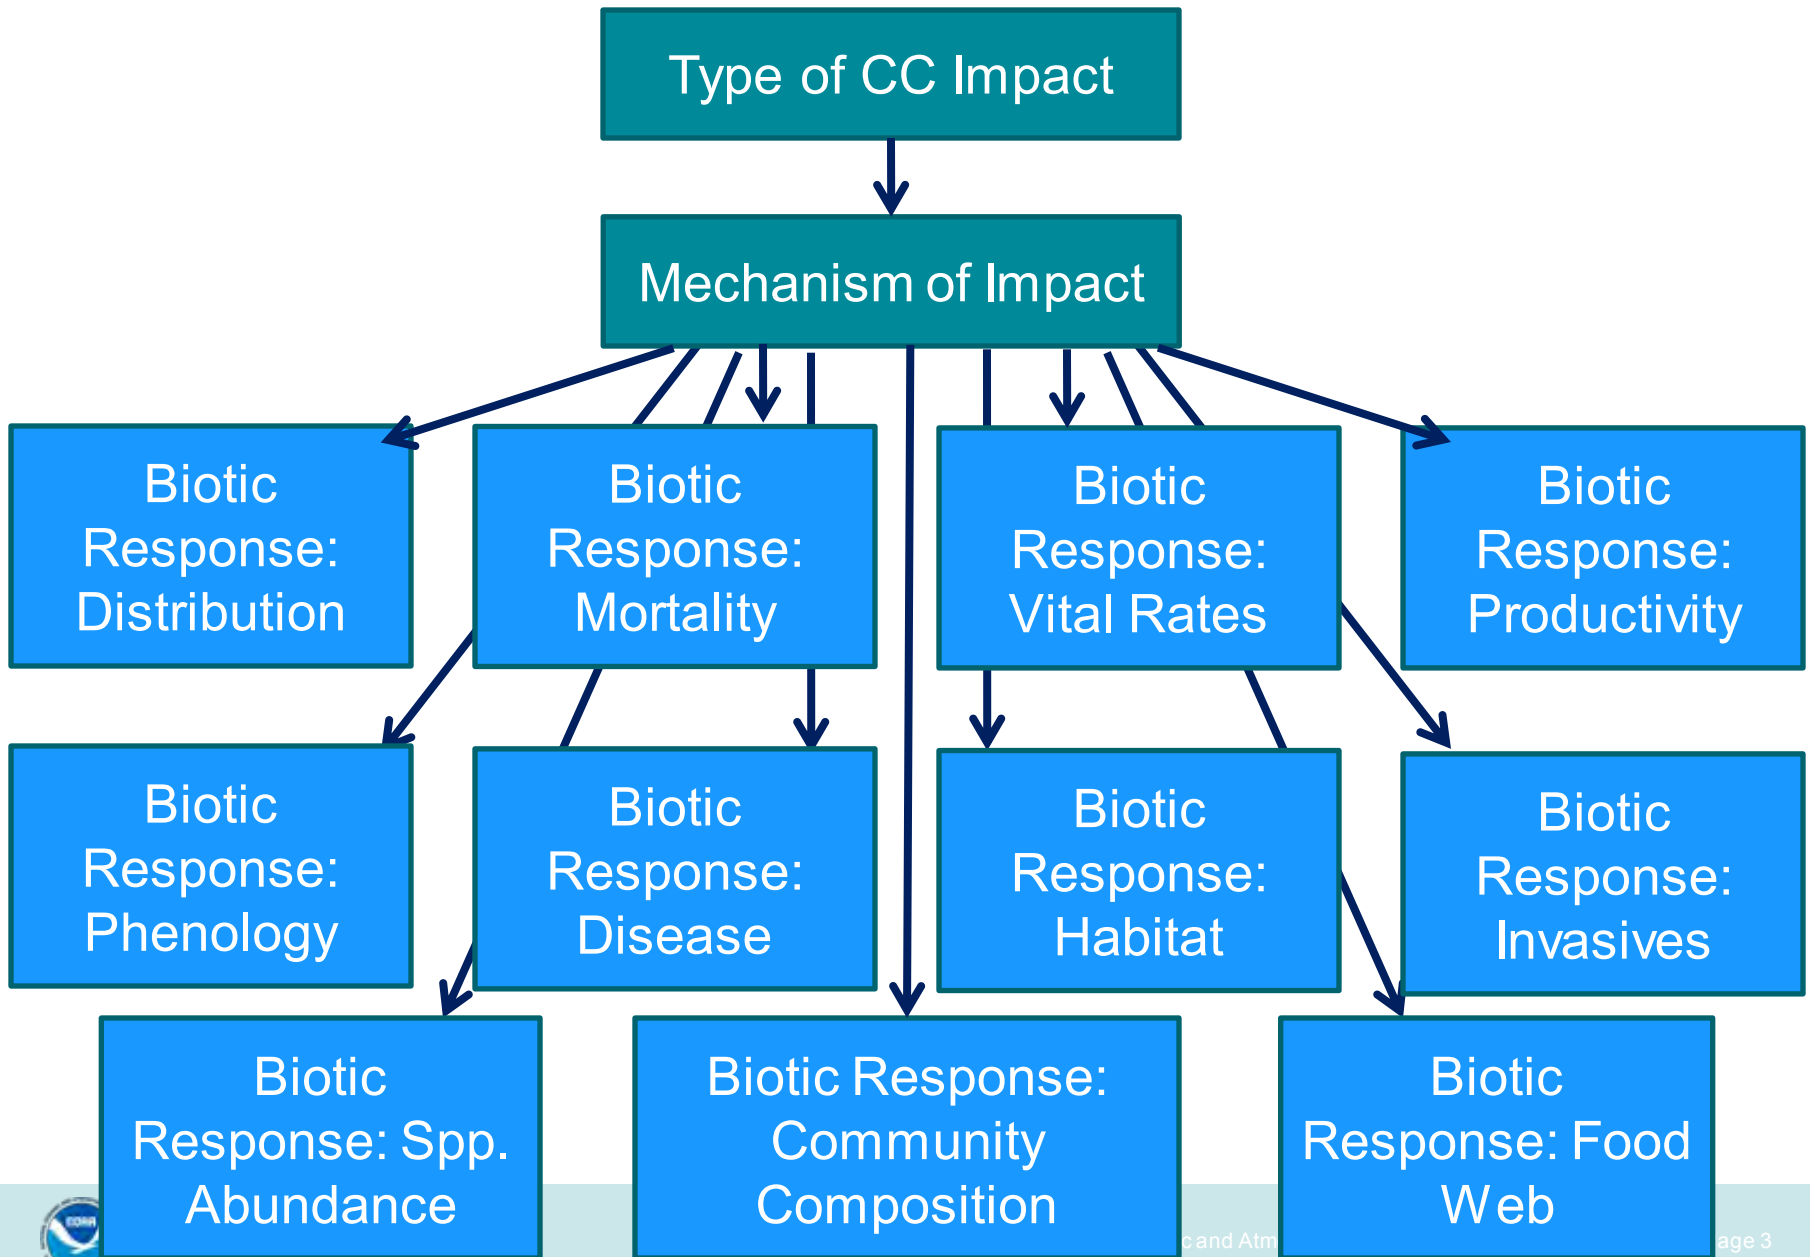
Type of CC Impact

Mechanism of Impact

Biotic Response: Distribution

Biotic Response: Mortality

Biotic Response: Vital Rates

Biotic Response: Productivity

Biotic Response: Phenology

Biotic Response: Disease

Biotic Response: Habitat

Biotic Response: Invasives

Biotic Response: Spp. Abundance

Biotic Response: Community Composition

Biotic Response: Food Web

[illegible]c and Atm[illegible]

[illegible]age 3